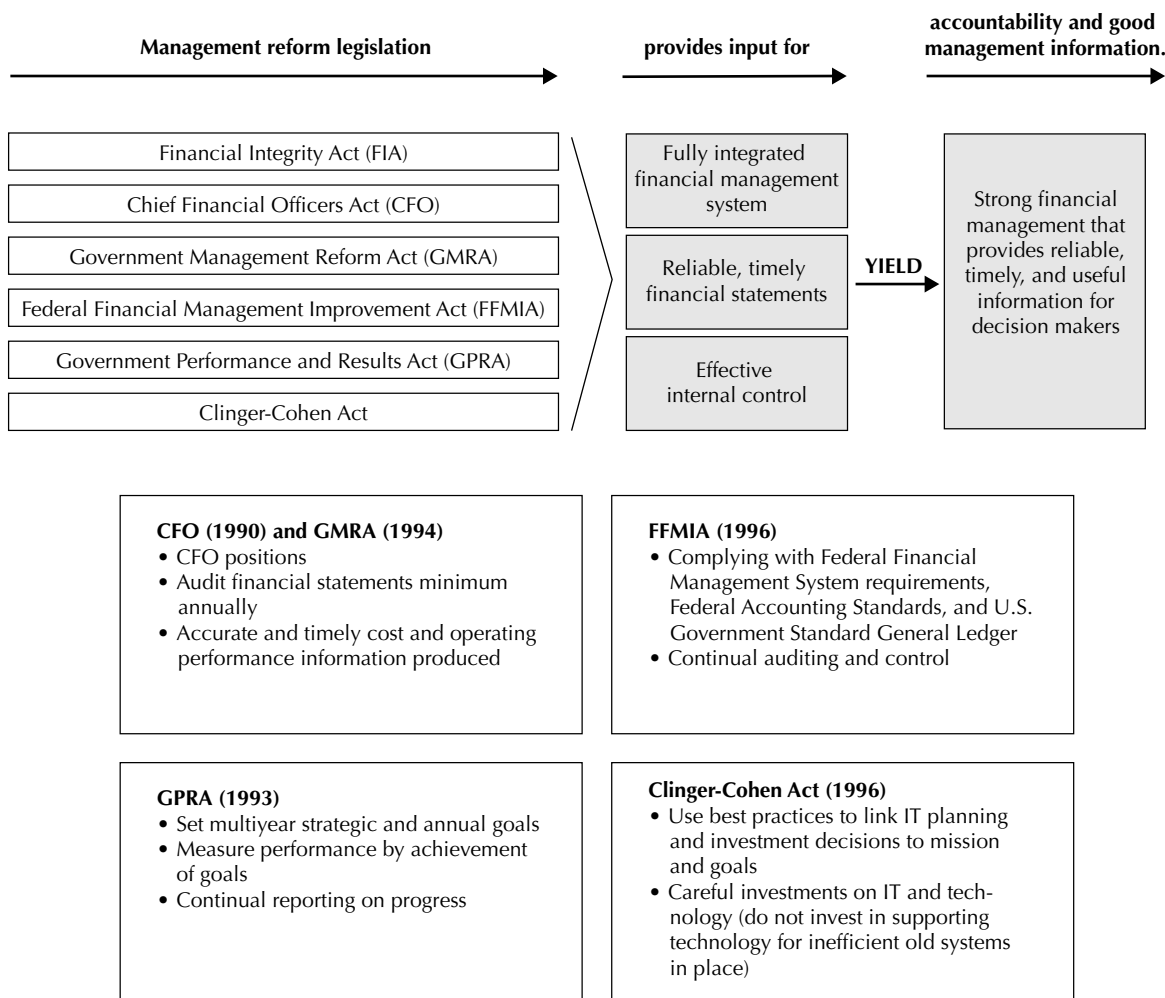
Management reform legislation

provides input for

accountability and good management information.

Financial Integrity Act (FIA)

Chief Financial Officers Act (CFO)

Government Management Reform Act (GMRA)

Federal Financial Management Improvement Act (FFMIA)

Government Performance and Results Act (GPRA)

Clinger-Cohen Act

Fully integrated financial management system

Reliable, timely financial statements

Effective internal control

YIELD

Strong financial management that provides reliable, timely, and useful information for decision makers

CFO (1990) and GMRA (1994)
• CFO positions
• Audit financial statements minimum annually
• Accurate and timely cost and operating performance information produced

FFMIA (1996)
• Complying with Federal Financial Management System requirements, Federal Accounting Standards, and U.S. Government Standard General Ledger
• Continual auditing and control

GPRA (1993)
• Set multiyear strategic and annual goals
• Measure performance by achievement of goals
• Continual reporting on progress

Clinger-Cohen Act (1996)
• Use best practices to link IT planning and investment decisions to mission and goals
• Careful investments on IT and technology (do not invest in supporting technology for inefficient old systems in place)